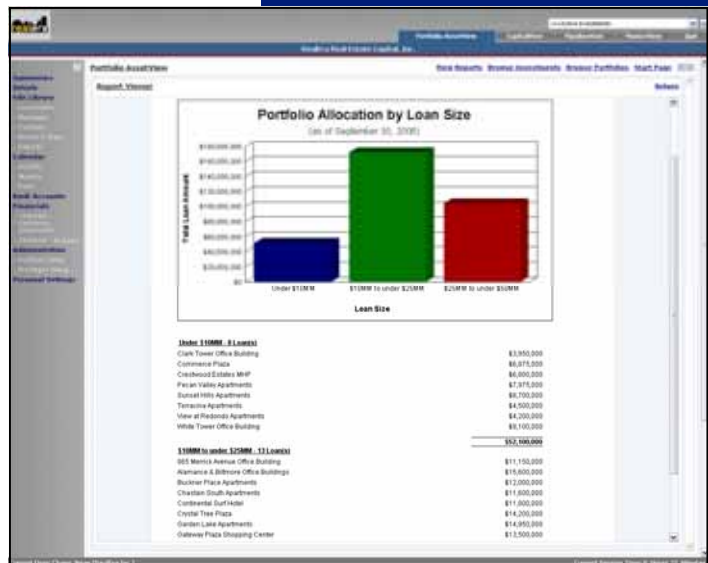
Portfolio Asset View

Report Viewer

Portfolio Allocation by Loan Size

(as of September 30, 2008)

Total Loan Amount

$160,000,000
$140,000,000
$120,000,000
$100,000,000
$80,000,000
$60,000,000
$40,000,000
$20,000,000
$0

Under $10MM
$10MM to under $25MM
$25MM to under $50MM

Loan Size

Under $10MM - 8 Loan(s)

| | |
|---|---|
| Clark Tower Office Building | $3,950,000 |
| Commerce Plaza | $6,875,000 |
| Crestwood Estates MHP | $6,800,000 |
| Pecan Valley Apartments | $7,975,000 |
| Sunset Hills Apartments | $8,700,000 |
| Terracina Apartments | $4,500,000 |
| View at Redondo Apartments | $4,200,000 |
| White Tower Office Building | $9,100,000 |
| | $52,100,000 |

$10MM to under $25MM - 13 Loan(s)

| | |
|---|---|
| 665 Merrick Avenue Office Building | $11,150,000 |
| Alamance & Biltmore Office Buildings | $15,600,000 |
| Buckner Place Apartments | $12,000,000 |
| Chastain South Apartments | $11,600,000 |
| Continental Surf Hotel | $11,800,000 |
| Crystal Tree Plaza | $14,200,000 |
| Garden Lake Apartments | $14,950,000 |
| Gateway Plaza Shopping Center | $13,500,000 |